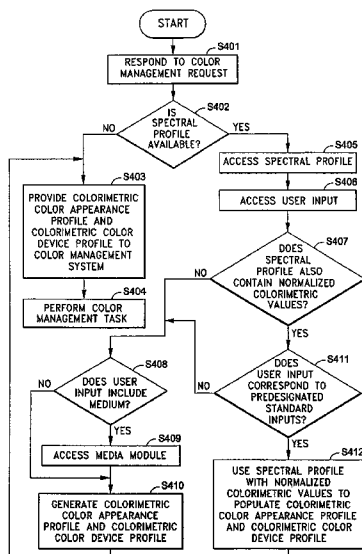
START

RESPOND TO COLOR MANAGEMENT REQUEST

S401

IS SPECTRAL PROFILE AVAILABLE?

S402

NO

YES

S405

ACCESS SPECTRAL PROFILE

S406

ACCESS USER INPUT

S403

PROVIDE COLORIMETRIC COLOR APPEARANCE PROFILE AND COLORIMETRIC COLOR DEVICE PROFILE TO COLOR MANAGEMENT SYSTEM

S407

DOES SPECTRAL PROFILE ALSO CONTAIN NORMALIZED COLORIMETRIC VALUES?

NO

S404

PERFORM COLOR MANAGEMENT TASK

YES

S408

DOES USER INPUT INCLUDE MEDIUM?

NO

S411

DOES USER INPUT CORRESPOND TO PREDESIGNATED STANDARD INPUTS?

NO

YES

S409

ACCESS MEDIA MODULE

YES

S412

S410

GENERATE COLORIMETRIC COLOR APPEARANCE PROFILE AND COLORIMETRIC COLOR DEVICE PROFILE

USE SPECTRAL PROFILE WITH NORMALIZED COLORIMETRIC VALUES TO POPULATE COLORIMETRIC COLOR APPEARANCE PROFILE AND COLORIMETRIC COLOR DEVICE PROFILE